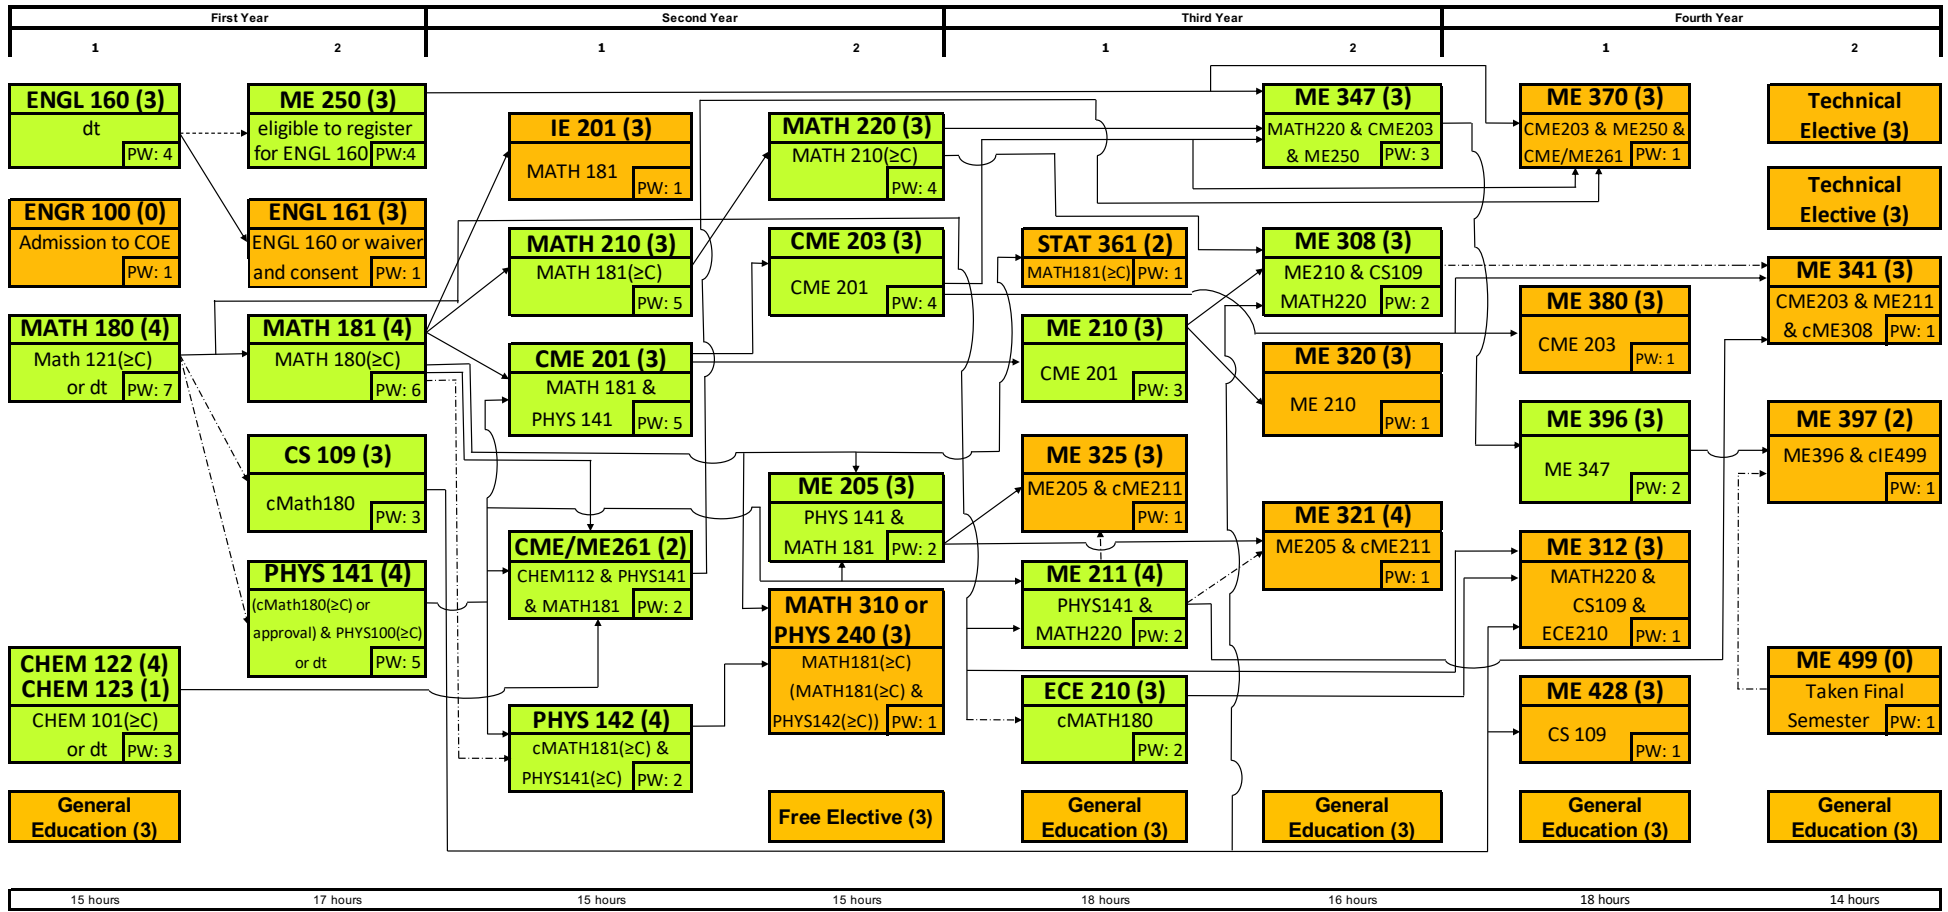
| First Year | | Second Year | | Third Year | | Fourth Year | |
|---|---|---|---|---|---|---|---|
| 1 | 2 | 1 | 2 | 1 | 2 | 1 | 2 |

ENGL 160 (3)
dt
PW: 4

ENGR 100 (0)
Admission to COE
PW: 1

MATH 180 (4)
Math 121(≥C) or dt
PW: 7

CHEM 122 (4)
CHEM 123 (1)
CHEM 101(≥C) or dt
PW: 3

General Education (3)

ME 250 (3)
eligible to register for ENGL 160
PW:4

ENGL 161 (3)
ENGL 160 or waiver and consent
PW: 1

MATH 181 (4)
MATH 180(≥C)
PW: 6

CS 109 (3)
cMath180
PW: 3

PHYS 141 (4)
(cMath180(≥C) or approval) & PHYS100(≥C) or dt
PW: 5

IE 201 (3)
MATH 181
PW: 1

MATH 210 (3)
MATH 181(≥C)
PW: 5

CME 201 (3)
MATH 181 & PHYS 141
PW: 5

CME/ME261 (2)
CHEM112 & PHYS141 & MATH181
PW: 2

PHYS 142 (4)
cMATH181(≥C) & PHYS141(≥C)
PW: 2

MATH 220 (3)
MATH 210(≥C)
PW: 4

CME 203 (3)
CME 201
PW: 4

ME 205 (3)
PHYS 141 & MATH 181
PW: 2

MATH 310 or PHYS 240 (3)
MATH181(≥C) (MATH181(≥C) & PHYS142(≥C))
PW: 1

Free Elective (3)

STAT 361 (2)
MATH181(≥C)
PW: 1

ME 210 (3)
CME 201
PW: 3

ME 325 (3)
ME205 & cME211
PW: 1

ME 211 (4)
PHYS141 & MATH220
PW: 2

ECE 210 (3)
cMATH180
PW: 2

General Education (3)

ME 347 (3)
MATH220 & CME203 & ME250
PW: 3

ME 308 (3)
ME210 & CS109 MATH220
PW: 2

ME 320 (3)
ME 210
PW: 1

ME 321 (4)
ME205 & cME211
PW: 1

General Education (3)

ME 370 (3)
CME203 & ME250 & CME/ME261
PW: 1

ME 380 (3)
CME 203
PW: 1

ME 396 (3)
ME 347
PW: 2

ME 312 (3)
MATH220 & CS109 & ECE210
PW: 1

ME 428 (3)
CS 109
PW: 1

General Education (3)

Technical Elective (3)

Technical Elective (3)

ME 341 (3)
CME203 & ME211 & cME308
PW: 1

ME 397 (2)
ME396 & cIE499
PW: 1

ME 499 (0)
Taken Final Semester
PW: 1

General Education (3)

| 15 hours | 17 hours | 15 hours | 15 hours | 18 hours | 16 hours | 18 hours | 14 hours |
|---|---|---|---|---|---|---|---|